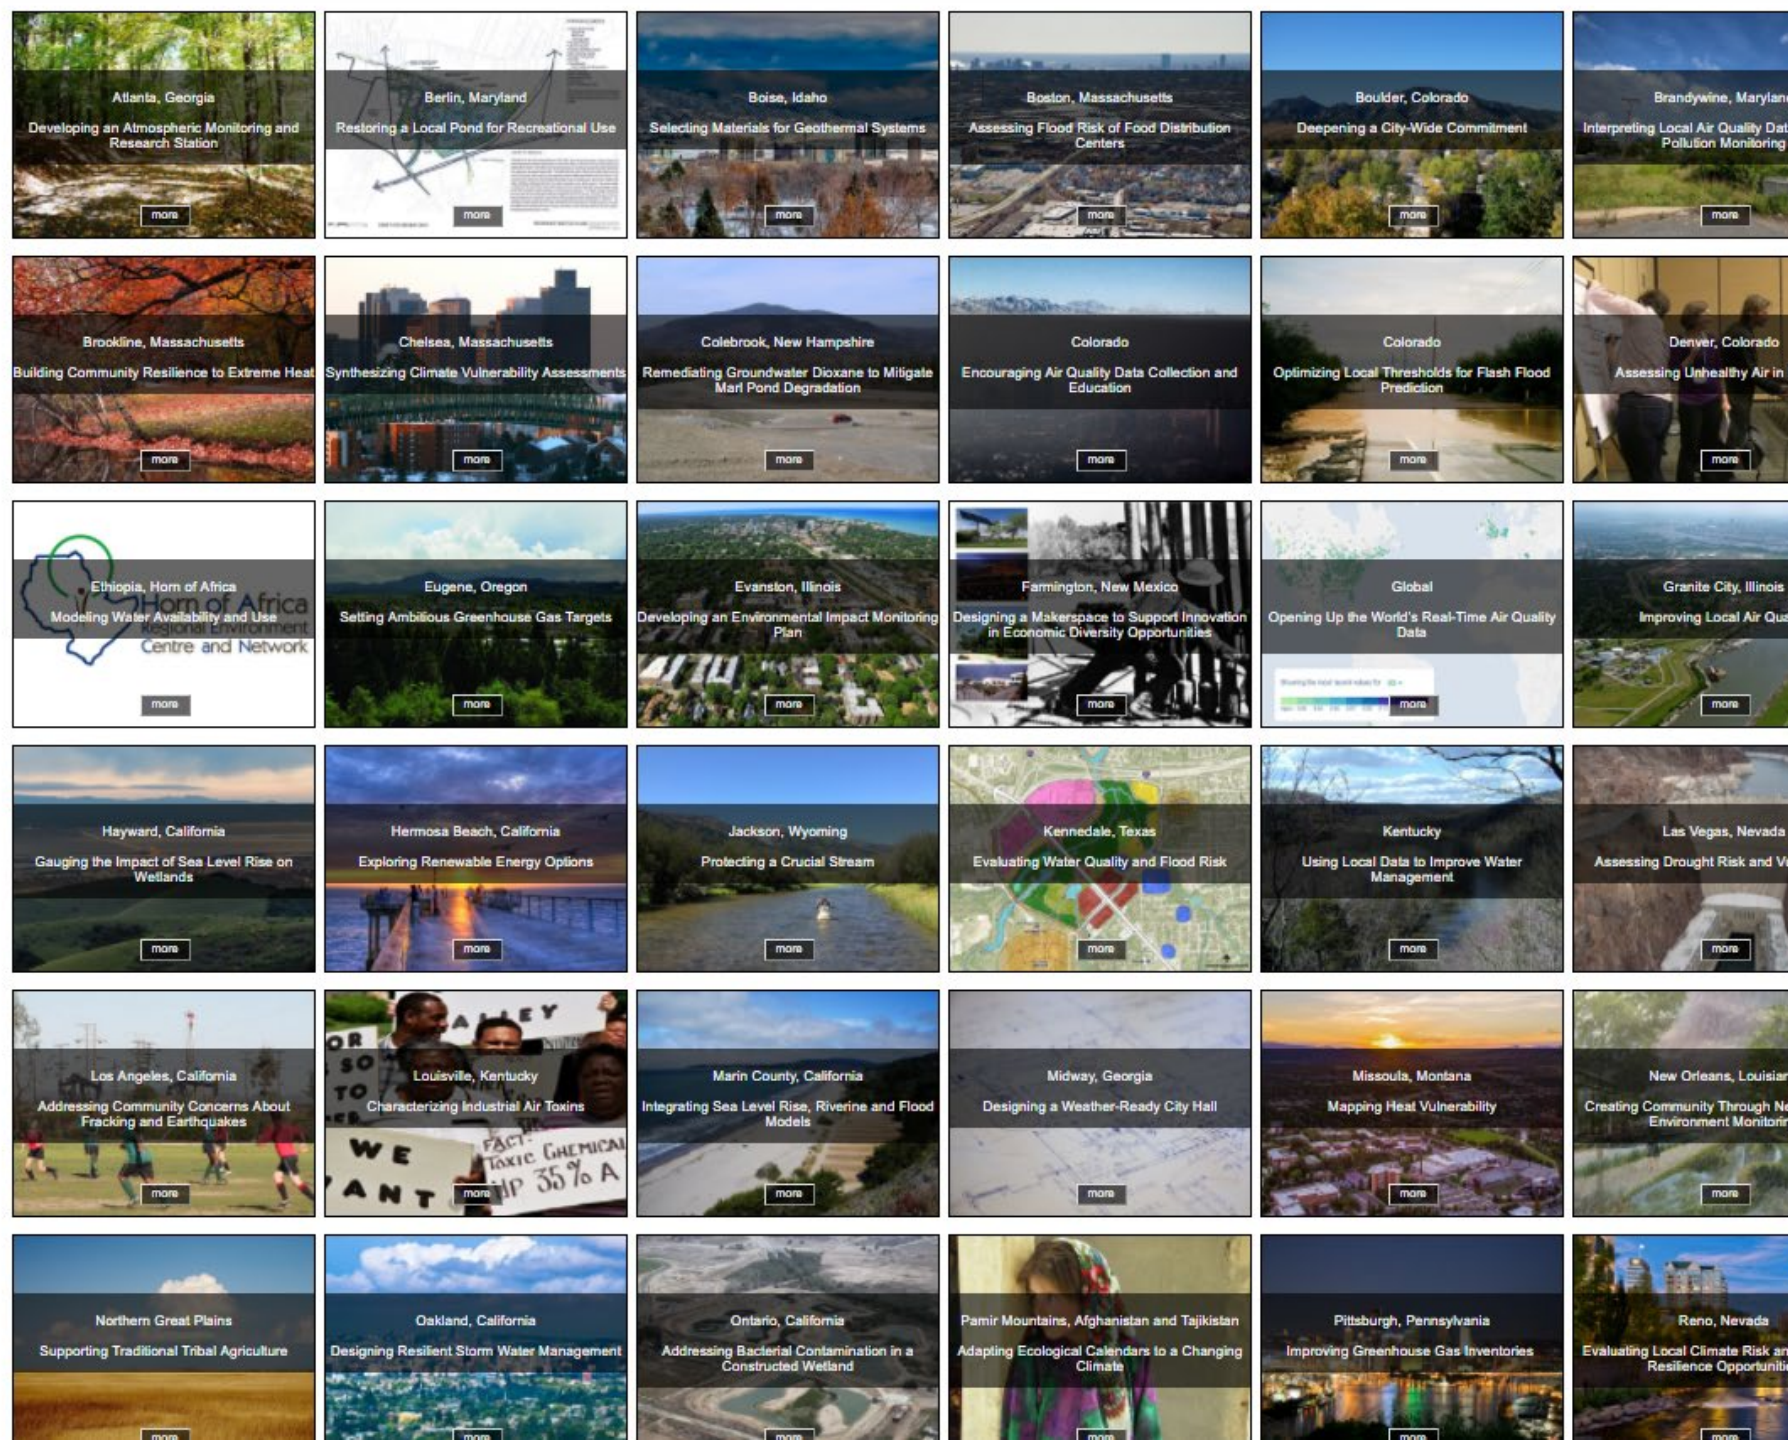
Atlanta, Georgia
Developing an Atmospheric Monitoring and Research Station
more

Berlin, Maryland
Restoring a Local Pond for Recreational Use
more

Boise, Idaho
Selecting Materials for Geothermal Systems
more

Boston, Massachusetts
Assessing Flood Risk of Food Distribution Centers
more

Boulder, Colorado
Deepening a City-Wide Commitment
more

Brandywine, Marylan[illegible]
Interpreting Local Air Quality Dat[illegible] Pollution Monitoring
more

Brookline, Massachusetts
Building Community Resilience to Extreme Heat
more

Chelsea, Massachusetts
Synthesizing Climate Vulnerability Assessments
more

Colebrook, New Hampshire
Remediating Groundwater Dioxane to Mitigate Marl Pond Degradation
more

Colorado
Encouraging Air Quality Data Collection and Education
more

Colorado
Optimizing Local Thresholds for Flash Flood Prediction
more

Denver, Colorado
Assessing Unhealthy Air in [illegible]
more

Horn of Africa Regional Environment Centre and Network
Ethiopia, Horn of Africa
Modeling Water Availability and Use
more

Eugene, Oregon
Setting Ambitious Greenhouse Gas Targets
more

Evanston, Illinois
Developing an Environmental Impact Monitoring Plan
more

Farmington, New Mexico
Designing a Makerspace to Support Innovation in Economic Diversity Opportunities
more

Global
Opening Up the World's Real-Time Air Quality Data
more

Granite City, Illinois
Improving Local Air Qu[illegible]
more

Hayward, California
Gauging the Impact of Sea Level Rise on Wetlands
more

Hermosa Beach, California
Exploring Renewable Energy Options
more

Jackson, Wyoming
Protecting a Crucial Stream
more

Kennedale, Texas
Evaluating Water Quality and Flood Risk
more

Kentucky
Using Local Data to Improve Water Management
more

Las Vegas, Nevada
Assessing Drought Risk and V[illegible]
more

Los Angeles, California
Addressing Community Concerns About Fracking and Earthquakes
more

Louisville, Kentucky
Characterizing Industrial Air Toxins
more

Marin County, California
Integrating Sea Level Rise, Riverine and Flood Models
more

Midway, Georgia
Designing a Weather-Ready City Hall
more

Missoula, Montana
Mapping Heat Vulnerability
more

New Orleans, Louisian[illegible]
Creating Community Through N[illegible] Environment Monitori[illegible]
more

Northern Great Plains
Supporting Traditional Tribal Agriculture
more

Oakland, California
Designing Resilient Storm Water Management
more

Ontario, California
Addressing Bacterial Contamination in a Constructed Wetland
more

Pamir Mountains, Afghanistan and Tajikistan
Adapting Ecological Calendars to a Changing Climate
more

Pittsburgh, Pennsylvania
Improving Greenhouse Gas Inventories
more

Reno, Nevada
Evaluating Local Climate Risk an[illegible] Resilience Opportuniti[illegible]
more